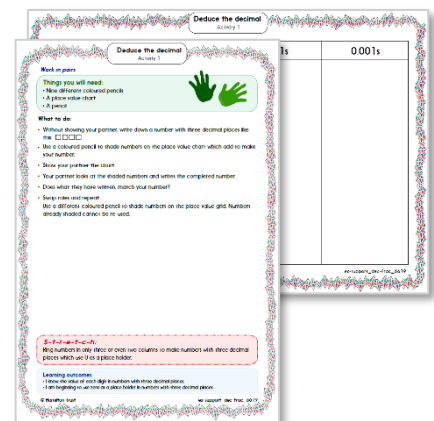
Deduce the decimal
Activity 1

1s | 0.001s

Deduce the decimal
Activity 1

Work in pairs

Things you will need:
• Nine different coloured pencils
• A place value chart
• A pencil

What to do:
• Without showing your partner, write down a number with three decimal places like this: □.□□□
• Use a coloured pencil to shade numbers on the place value chart which add to make your number.
• Show your partner the chart.
• Your partner looks at the shaded numbers and writes the completed number.
• Does what they have written, match your number?
• Swap roles and repeat.
Use a different coloured pencil to shade numbers on the place value grid. Numbers already shaded cannot be re-used.

S-t-r-e-t-c-h:
Ring numbers in only three or even two columns to make numbers with three decimal places which use 0 as a place holder.

Learning outcomes:
• I know the value of each digit in numbers with three decimal places.
• I am beginning to use zero as a place holder in numbers with three decimal places.

© Hamilton Trust
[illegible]
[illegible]